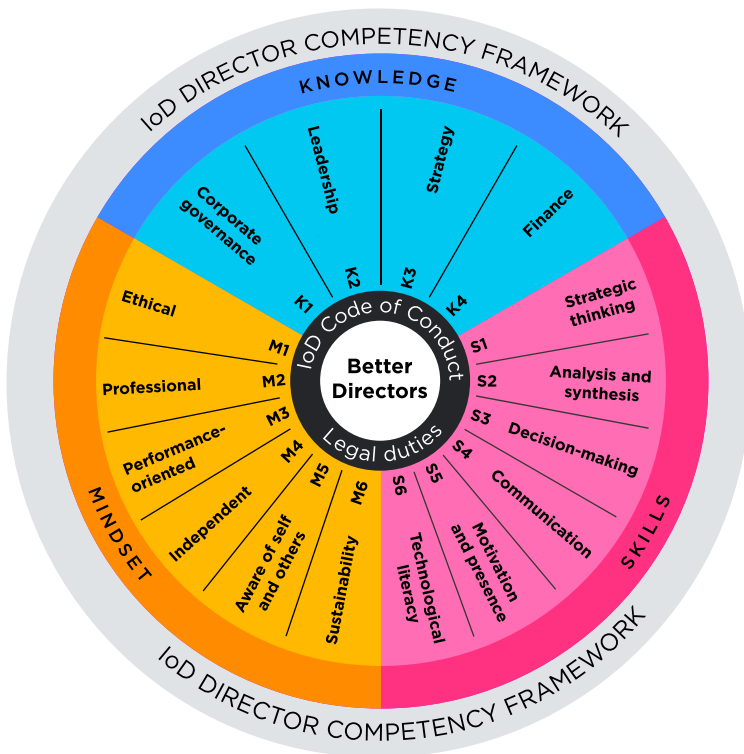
IoD DIRECTOR COMPETENCY FRAMEWORK

KNOWLEDGE

K1 Corporate governance
K2 Leadership
K3 Strategy
K4 Finance

SKILLS

S1 Strategic thinking
S2 Analysis and synthesis
S3 Decision-making
S4 Communication
S5 Motivation and presence
S6 Technological literacy

MINDSET

M1 Ethical
M2 Professional
M3 Performance-oriented
M4 Independent
M5 Aware of self and others
M6 Sustainability

IoD Code of Conduct
Better Directors
Legal duties

IoD DIRECTOR COMPETENCY FRAMEWORK